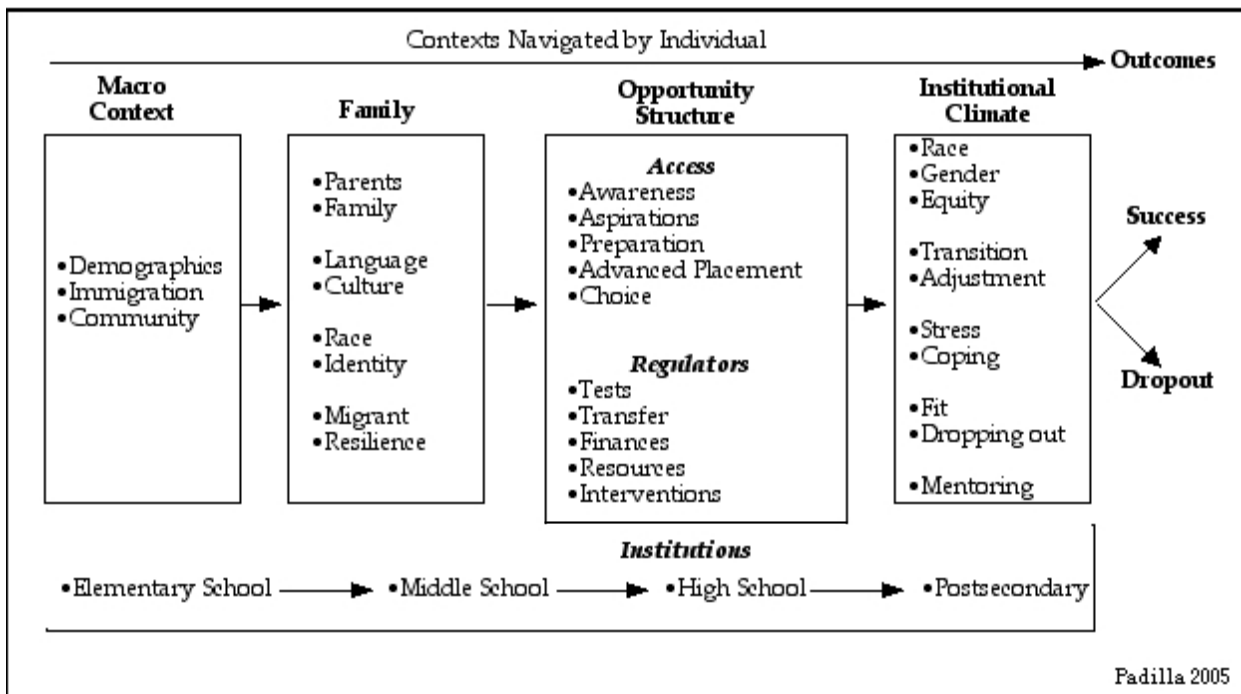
Contexts Navigated by Individual

Outcomes

Macro Context

•Demographics
•Immigration
•Community

Family

•Parents
•Family

•Language
•Culture

•Race
•Identity

•Migrant
•Resilience

Opportunity Structure

*Access*
•Awareness
•Aspirations
•Preparation
•Advanced Placement
•Choice

*Regulators*
•Tests
•Transfer
•Finances
•Resources
•Interventions

Institutional Climate

•Race
•Gender
•Equity

•Transition
•Adjustment

•Stress
•Coping

•Fit
•Dropping out

•Mentoring

Success

Dropout

*Institutions*

•Elementary School → •Middle School → •High School → •Postsecondary

Padilla 2005